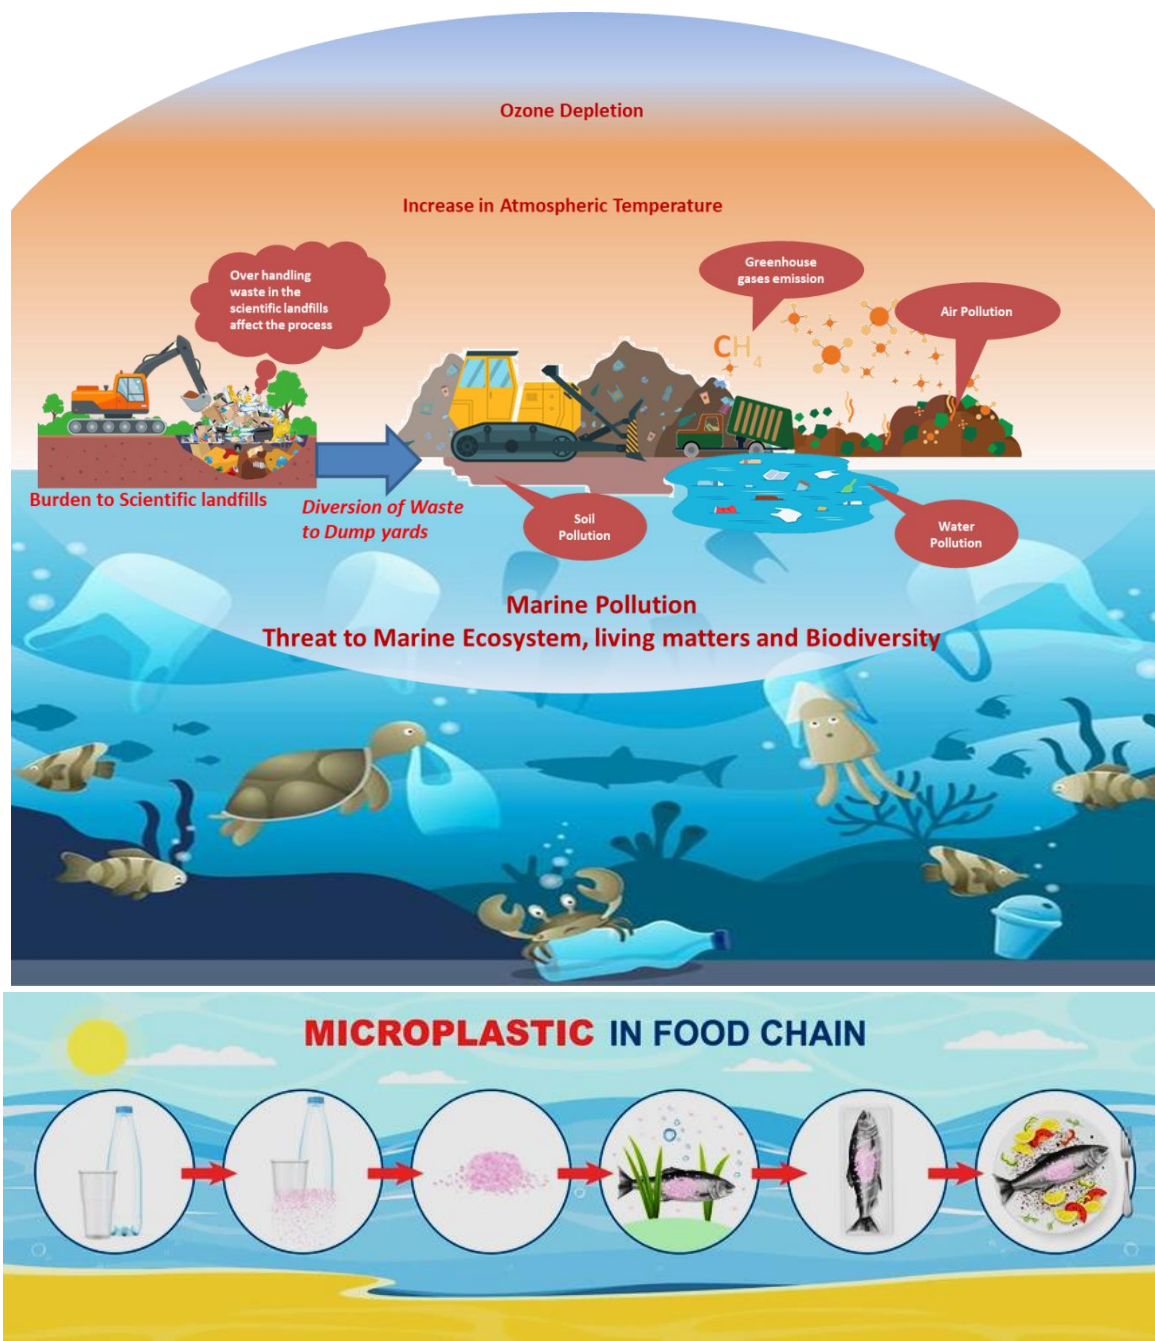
Ozone Depletion

Increase in Atmospheric Temperature

Over handling waste in the scientific landfills affect the process

Greenhouse gases emission

$CH_4$

Air Pollution

Burden to Scientific landfills

Diversion of Waste to Dump yards

Soil Pollution

Water Pollution

Marine Pollution
Threat to Marine Ecosystem, living matters and Biodiversity

MICROPLASTIC IN FOOD CHAIN